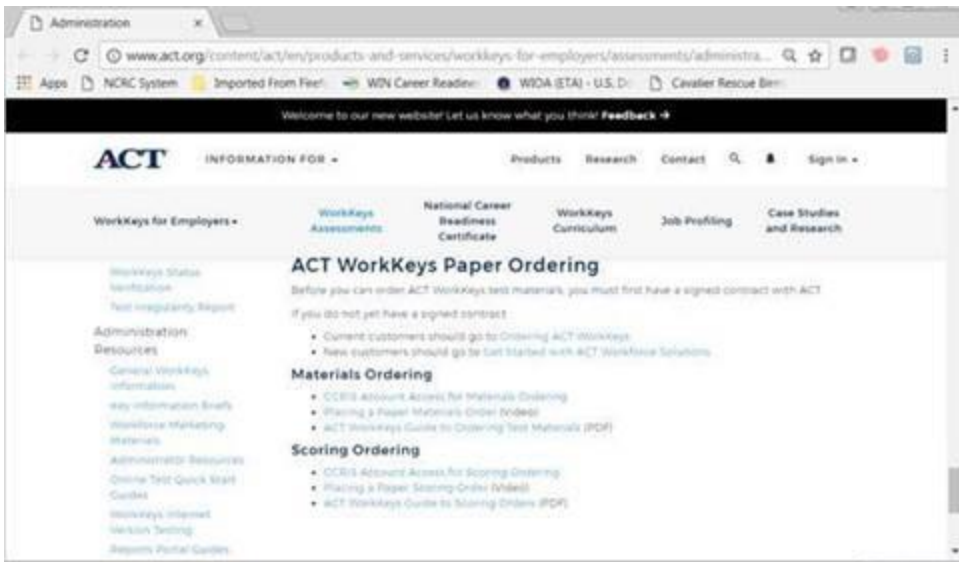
Administration ×

www.act.org/content/act/en/products-and-services/workkeys-for-employers/assessments/administra...

Apps NCRC System Imported From Fire WIN Career Readine WIOA (ETA) - U.S. D Cavalier Rescue Brr

Welcome to our new website! Let us know what you think! Feedback →

ACT INFORMATION FOR ▾ Products Research Contact Sign In ▾

WorkKeys for Employers ▾ WorkKeys Assessments National Career Readiness Certificate WorkKeys Curriculum Job Profiling Case Studies and Research

WorkKeys Status Verification

Test Irregularity Report

Administration Resources

General WorkKeys Information

Key Information Briefs

Workforce Marketing Materials

Administrator Resources

Online Test Quick Start Guides

WorkKeys Internet Version Testing

Reports Portal Guides

ACT WorkKeys Paper Ordering

Before you can order ACT WorkKeys test materials, you must first have a signed contract with ACT.

If you do not yet have a signed contract:

• Current customers should go to Ordering ACT WorkKeys
• New customers should go to Get Started with ACT Workforce Solutions

Materials Ordering

• CCRIS Account Access for Materials Ordering
• Placing a Paper Materials Order (Video)
• ACT WorkKeys Guide to Ordering Test Materials (PDF)

Scoring Ordering

• CCRIS Account Access for Scoring Ordering
• Placing a Paper Scoring Order (Video)
• ACT WorkKeys Guide to Scoring Orders (PDF)